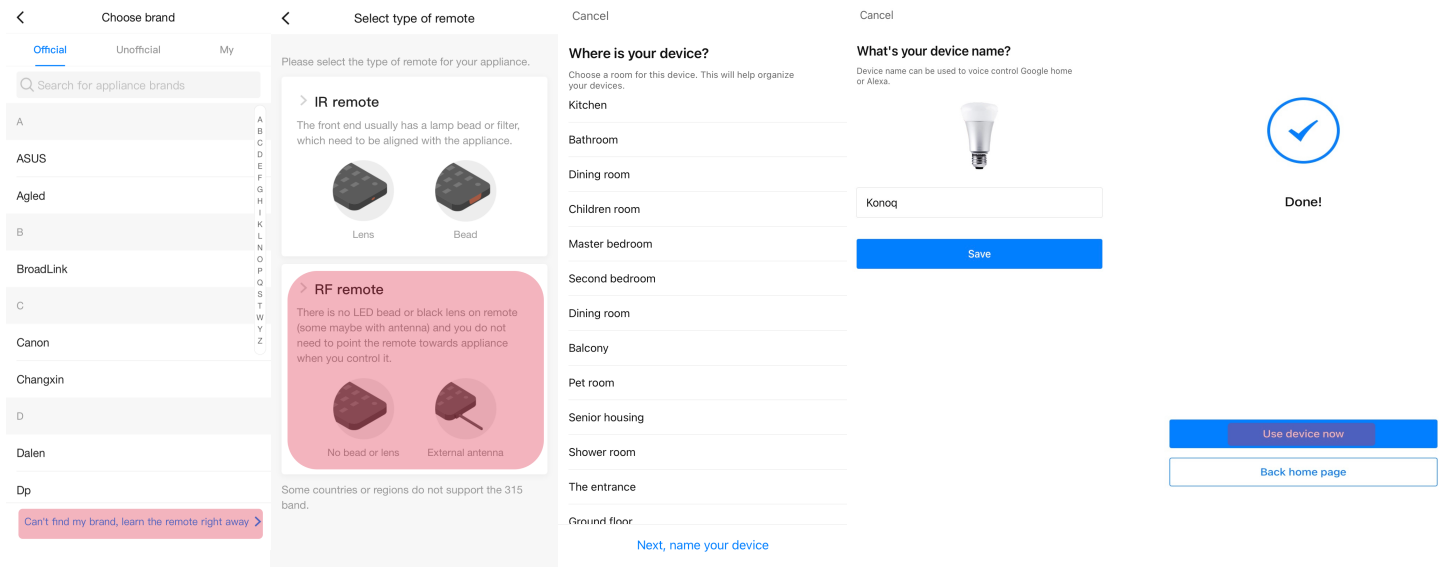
Choose brand

Official Unofficial My

Search for appliance brands

A

ASUS

Agled

B

BroadLink

C

Canon

Changxin

D

Dalen

Dp

A B C D E F G H I K L N O P Q S T W Y Z

Can't find my brand, learn the remote right away

Select type of remote

Please select the type of remote for your appliance.

IR remote

The front end usually has a lamp bead or filter, which need to be aligned with the appliance.

Lens Bead

RF remote

There is no LED bead or black lens on remote (some maybe with antenna) and you do not need to point the remote towards appliance when you control it.

No bead or lens External antenna

Some countries or regions do not support the 315 band.

Cancel

Where is your device?

Choose a room for this device. This will help organize your devices.

Kitchen

Bathroom

Dining room

Children room

Master bedroom

Second bedroom

Dining room

Balcony

Pet room

Senior housing

Shower room

The entrance

Ground floor

Next, name your device

Cancel

What's your device name?

Device name can be used to voice control Google home or Alexa.

Konoq

Save

Done!

Use device now

Back home page